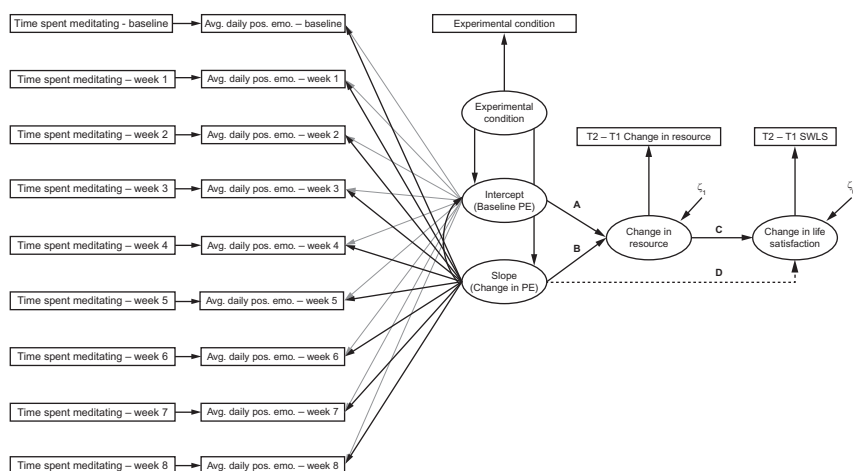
Time spent meditating - baseline
Avg. daily pos. emo. – baseline
Time spent meditating – week 1
Avg. daily pos. emo. – week 1
Time spent meditating – week 2
Avg. daily pos. emo. – week 2
Time spent meditating – week 3
Avg. daily pos. emo. – week 3
Time spent meditating – week 4
Avg. daily pos. emo. – week 4
Time spent meditating – week 5
Avg. daily pos. emo. – week 5
Time spent meditating – week 6
Avg. daily pos. emo. – week 6
Time spent meditating – week 7
Avg. daily pos. emo. – week 7
Time spent meditating – week 8
Avg. daily pos. emo. – week 8

Experimental condition

Experimental condition

Intercept (Baseline PE)

Slope (Change in PE)

A

B

T2 – T1 Change in resource

$\zeta_1$

Change in resource

C

T2 – T1 SWLS

$\zeta_{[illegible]}$

Change in life satisfaction

D